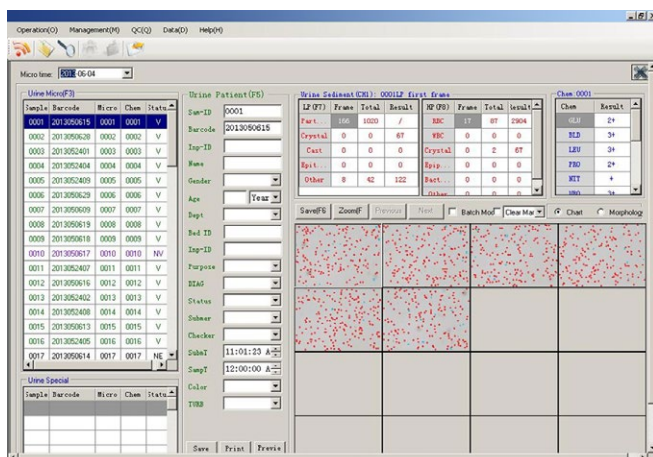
Operation(O) Management(M) QC(Q) Data(D) Help(H)

Micro time: 2013-06-04

Urine Micro(F3)

| Sample | Barcode | Micro | Chem | Status |
|---|---|---|---|---|
| 0001 | 2013050615 | 0001 | 0001 | V |
| 0002 | 2013050628 | 0002 | 0002 | V |
| 0003 | 2013052401 | 0003 | 0003 | V |
| 0004 | 2013052404 | 0004 | 0004 | V |
| 0005 | 2013052409 | 0005 | 0005 | V |
| 0006 | 2013050629 | 0006 | 0006 | V |
| 0007 | 2013050609 | 0007 | 0007 | V |
| 0008 | 2013050619 | 0008 | 0008 | V |
| 0009 | 2013050618 | 0009 | 0009 | V |
| 0010 | 2013050617 | 0010 | 0010 | NV |
| 0011 | 2013052407 | 0011 | 0011 | V |
| 0012 | 2013050616 | 0012 | 0012 | V |
| 0013 | 2013052402 | 0013 | 0013 | V |
| 0014 | 2013052408 | 0014 | 0014 | V |
| 0015 | 2013050613 | 0015 | 0015 | V |
| 0016 | 2013052405 | 0016 | 0016 | V |
| 0017 | 2013050614 | 0017 | 0017 | NE |

Urine Special

| Sample | Barcode | Micro | Chem | Status |
|---|---|---|---|---|

Urine Patient(F5)

Sam-ID 0001
Barcode 2013050615
Inp-ID
Name
Gender
Age Year
Dept
Bed ID
Inp-ID
Purpose
DIAG
Status
Submer
Checker
SubmT 11:01:23 A
SampT 12:00:00 A
Color
TURB

Save Print Previe

Urine Sediment(CH1): 0001LP first frame

| LP(F7) | Frame | Total | Result |
|---|---|---|---|
| Part... | 166 | 1020 | / |
| Crystal | 0 | 0 | 67 |
| Cast | 0 | 0 | 0 |
| Epit... | 0 | 0 | 0 |
| Other | 8 | 42 | 122 |

| HP(F8) | Frame | Total | Result |
|---|---|---|---|
| RBC | 17 | 87 | 2904 |
| WBC | 0 | 0 | 0 |
| Crystal | 0 | 2 | 67 |
| Epip... | 0 | 0 | 0 |
| Bact... | 0 | 0 | 0 |
| Other | 0 | 0 | 0 |

Chem: 0001

| Chem | Result |
|---|---|
| GLU | 2+ |
| BLD | 3+ |
| LEU | 3+ |
| PRO | 2+ |
| NIT | + |
| URO | 3+ |

Save(F6) Zoom(F Previous Next Batch Mod Clear Mar Chart Morpholog